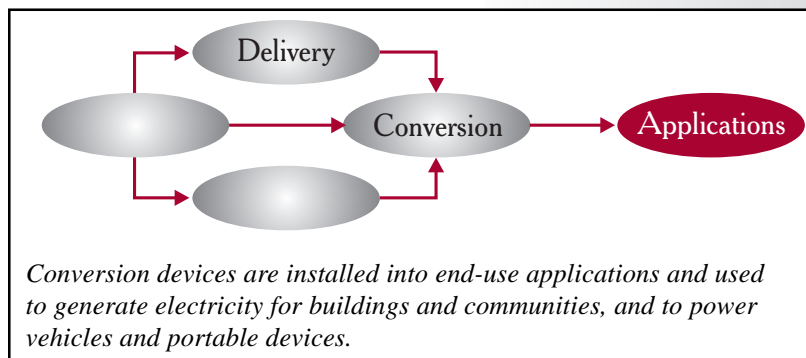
Delivery

Conversion

Applications

Conversion devices are installed into end-use applications and used to generate electricity for buildings and communities, and to power vehicles and portable devices.